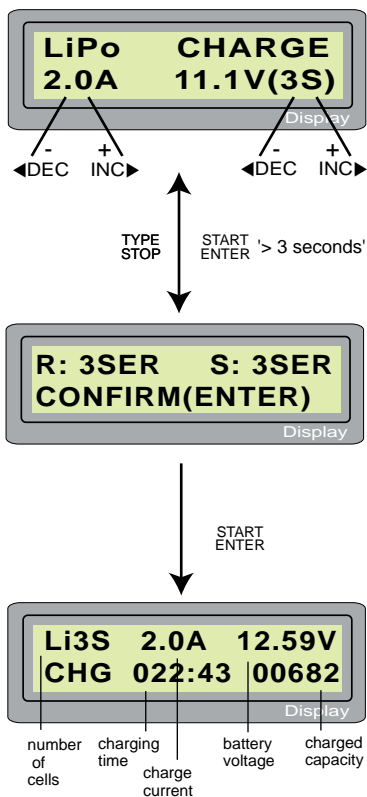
LiPo CHARGE
2.0A 11.1V(3S)

Display

-
◀DEC
+
INC▶
-
◀DEC
+
INC▶

TYPE
STOP

START
ENTER '> 3 seconds'

R: 3SER S: 3SER
CONFIRM(ENTER)

Display

START
ENTER

Li3S 2.0A 12.59V
CHG 022:43 00682

Display

number of cells
charging time
charge current
battery voltage
charged capacity